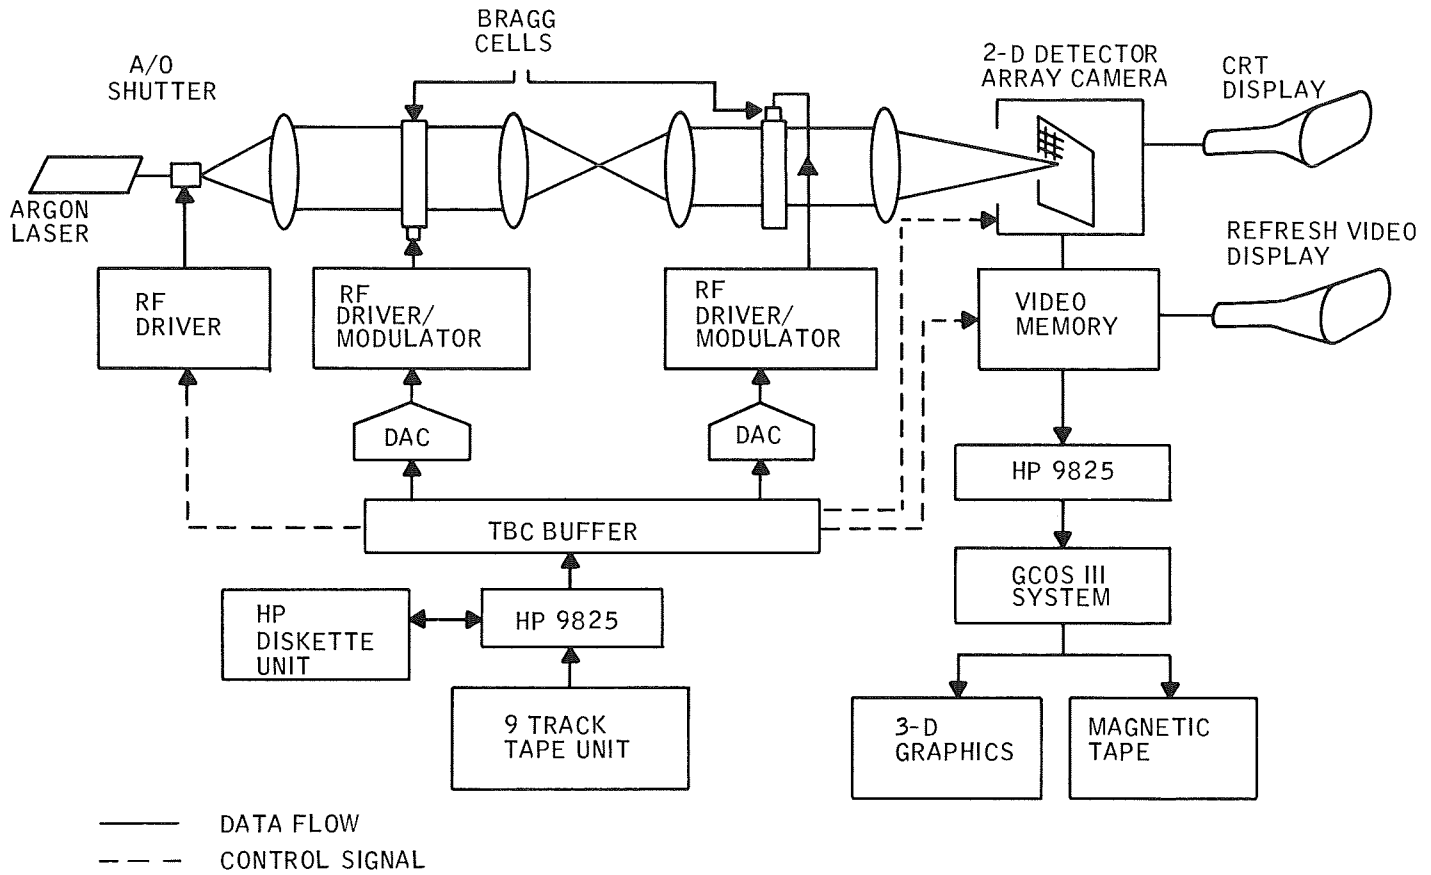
BRAGG CELLS

A/O SHUTTER

2-D DETECTOR ARRAY CAMERA

CRT DISPLAY

ARGON LASER

REFRESH VIDEO DISPLAY

RF DRIVER

RF DRIVER/ MODULATOR

RF DRIVER/ MODULATOR

VIDEO MEMORY

DAC

DAC

HP 9825

TBC BUFFER

GCOS III SYSTEM

HP DISKETTE UNIT

HP 9825

9 TRACK TAPE UNIT

3-D GRAPHICS

MAGNETIC TAPE

DATA FLOW

CONTROL SIGNAL